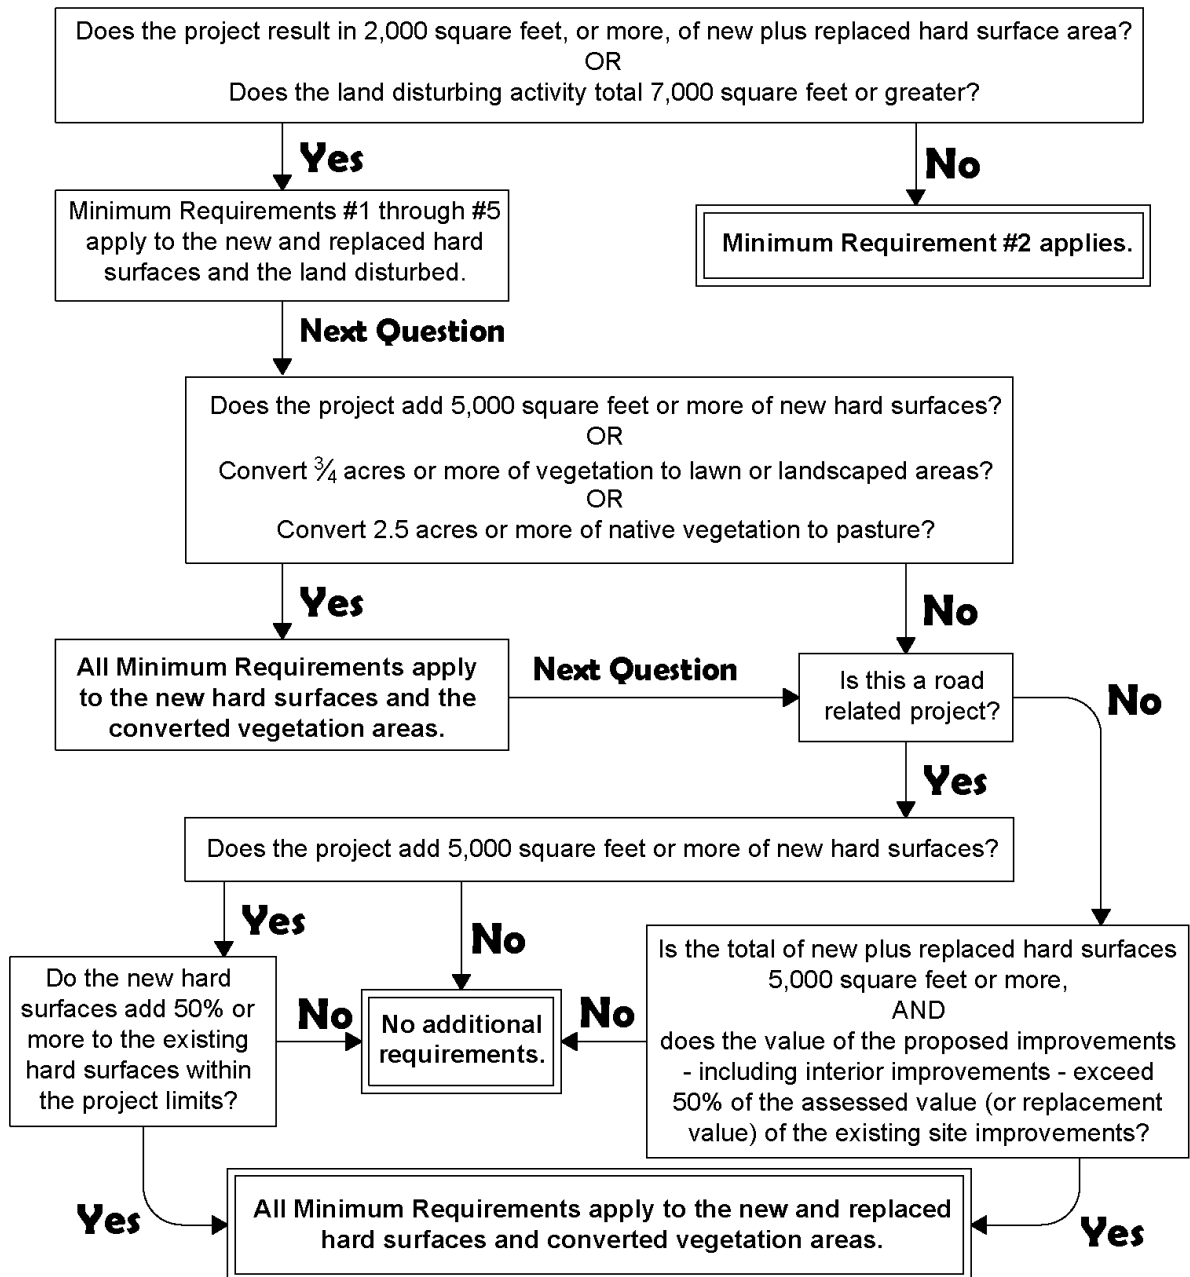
Does the project result in 2,000 square feet, or more, of new plus replaced hard surface area?
OR
Does the land disturbing activity total 7,000 square feet or greater?

Yes

No

Minimum Requirements #1 through #5 apply to the new and replaced hard surfaces and the land disturbed.

Minimum Requirement #2 applies.

Next Question

Does the project add 5,000 square feet or more of new hard surfaces?
OR
Convert $\frac{3}{4}$ acres or more of vegetation to lawn or landscaped areas?
OR
Convert 2.5 acres or more of native vegetation to pasture?

Yes

No

All Minimum Requirements apply to the new hard surfaces and the converted vegetation areas.

Next Question

Is this a road related project?

No

Yes

Does the project add 5,000 square feet or more of new hard surfaces?

Yes

No

Do the new hard surfaces add 50% or more to the existing hard surfaces within the project limits?

No

No additional requirements.

No

Is the total of new plus replaced hard surfaces 5,000 square feet or more,
AND
does the value of the proposed improvements - including interior improvements - exceed 50% of the assessed value (or replacement value) of the existing site improvements?

Yes

All Minimum Requirements apply to the new and replaced hard surfaces and converted vegetation areas.

Yes